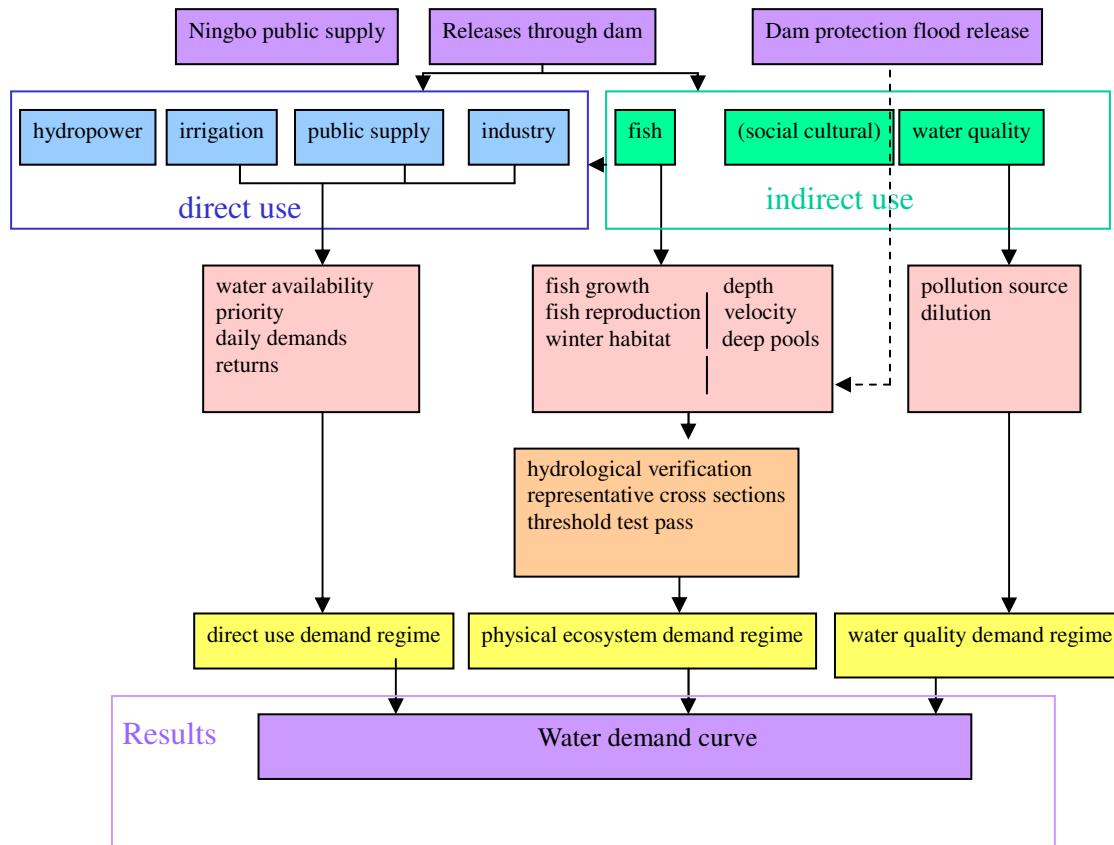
Ningbo public supply

Releases through dam

Dam protection flood release

hydropower

irrigation

public supply

industry

direct use

fish

(social cultural)

water quality

indirect use

water availability
priority
daily demands
returns

fish growth
fish reproduction
winter habitat

depth
velocity
deep pools

pollution source
dilution

hydrological verification
representative cross sections
threshold test pass

direct use demand regime

physical ecosystem demand regime

water quality demand regime

Results

Water demand curve